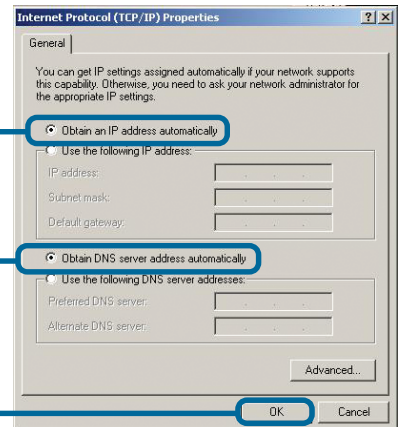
Internet Protocol (TCP/IP) Properties

?
X

General

You can get IP settings assigned automatically if your network supports this capability. Otherwise, you need to ask your network administrator for the appropriate IP settings.

Obtain an IP address automatically

Use the following IP address:

IP address:

Subnet mask:

Default gateway:

Obtain DNS server address automatically

Use the following DNS server addresses:

Preferred DNS server:

Alternate DNS server:

Advanced...

OK

Cancel